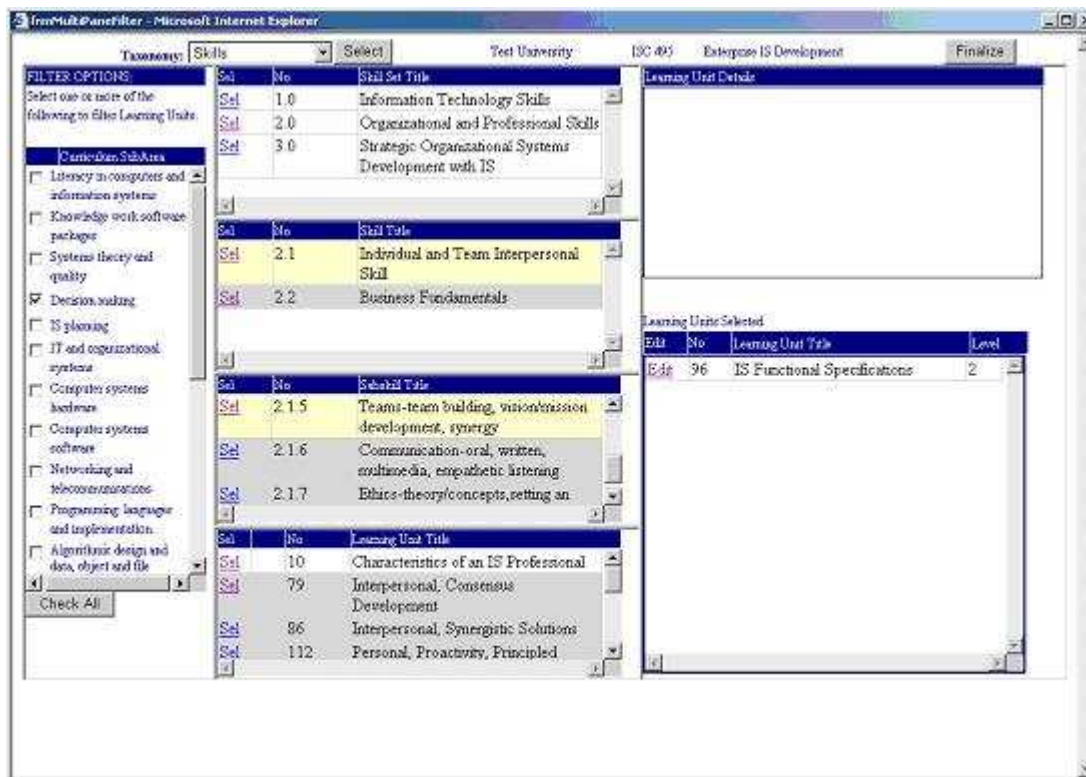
frmMultiPaneFilter - Microsoft Internet Explorer

Taxonomy: Skills
Select
Test University
ISC 495
Enterprise IS Development
Finalize

FILTER OPTIONS:
Select one or more of the following to filter Learning Units.

Curriculum SubArea
Literacy in computers and information systems
Knowledge work software packages
Systems theory and quality
Decision making
IS planning
IT and organizational systems
Computer systems hardware
Computer systems software
Networking and telecommunications
Programming: language and implementation
Algorithmic design and data, object and file
Check All

| Sel | No | Skill Set Title |
|---|---|---|
| Sel | 1.0 | Information Technology Skills |
| Sel | 2.0 | Organizational and Professional Skills |
| Sel | 3.0 | Strategic Organizational Systems Development with IS |

| Sel | No | Skill Title |
|---|---|---|
| Sel | 2.1 | Individual and Team Interpersonal Skill |
| Sel | 2.2 | Business Fundamentals |

| Sel | No | Subskill Title |
|---|---|---|
| Sel | 2.1.5 | Teams-team building, vision/mission development, synergy |
| Sel | 2.1.6 | Communication-oral, written, multimedia, empathetic listening |
| Sel | 2.1.7 | Ethics-theory/concepts,setting an |

| Sel | No | Learning Unit Title |
|---|---|---|
| Sel | 10 | Characteristics of an IS Professional |
| Sel | 79 | Interpersonal, Consensus Development |
| Sel | 86 | Interpersonal, Synergistic Solutions |
| Sel | 112 | Personal, Proactivity, Principled |

Learning Unit Details

Learning Units Selected

| Edit | No | Learning Unit Title | Level |
|---|---|---|---|
| Edit | 96 | IS Functional Specifications | 2 |